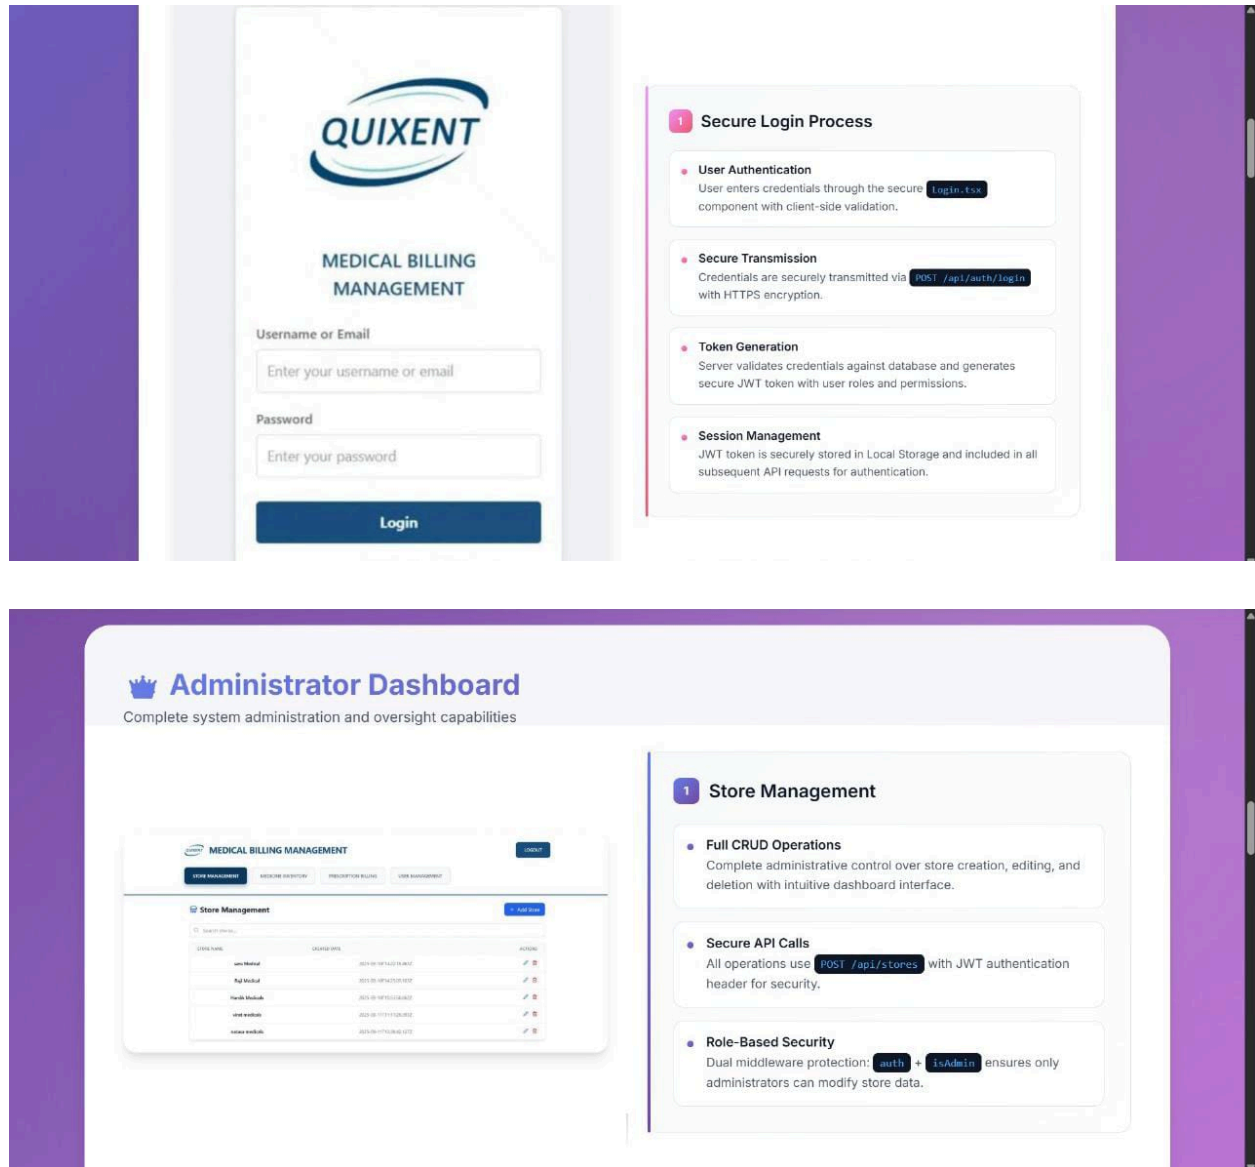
QUIXENT

MEDICAL BILLING MANAGEMENT

Username or Email

Enter your username or email

Password

Enter your password

Login

1 Secure Login Process

User Authentication
User enters credentials through the secure `login.tsx` component with client-side validation.

Secure Transmission
Credentials are securely transmitted via `POST /api/auth/login` with HTTPS encryption.

Token Generation
Server validates credentials against database and generates secure JWT token with user roles and permissions.

Session Management
JWT token is securely stored in Local Storage and included in all subsequent API requests for authentication.

Administrator Dashboard
Complete system administration and oversight capabilities

MEDICAL BILLING MANAGEMENT

LOGOUT

STORE MANAGEMENT | MEDICINE INVENTORY | PRESCRIPTION BILLING | USER MANAGEMENT

Store Management

+ Add Store

Search stores...

| STORE NAME | CREATED DATE | ACTIONS |
|---|---|---|
| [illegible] Medical | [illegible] | |
| Raj Medical | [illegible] | |
| Nandk Medicals | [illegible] | |
| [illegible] medicals | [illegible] | |
| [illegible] medicals | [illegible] | |

1 Store Management

Full CRUD Operations
Complete administrative control over store creation, editing, and deletion with intuitive dashboard interface.

Secure API Calls
All operations use `POST /api/stores` with JWT authentication header for security.

Role-Based Security
Dual middleware protection: `auth` + `isAdmin` ensures only administrators can modify store data.